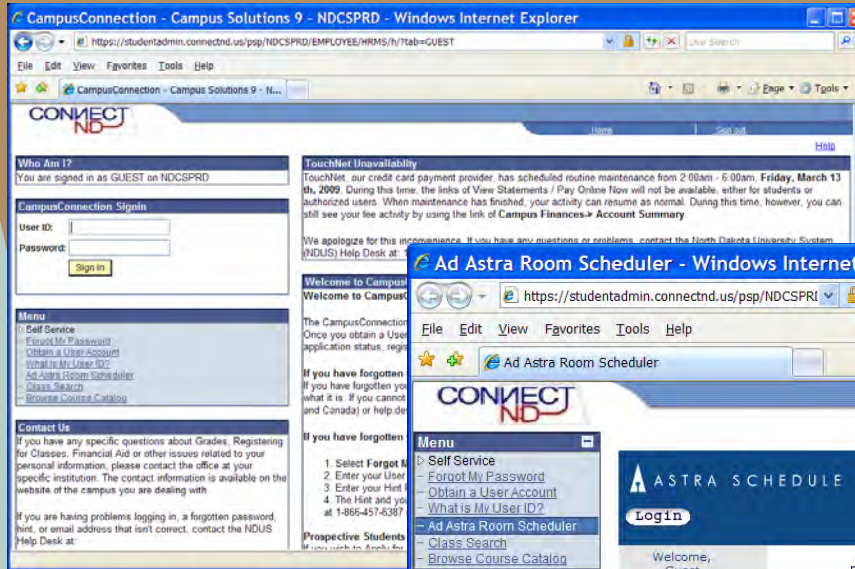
CampusConnection - Campus Solutions 9 - NDCSPRD - Windows Internet Explorer

https://studentadmin.connectnd.us/psp/NDCSPRD/EMPLOYEE/HRMS/h/?tab=GUEST

Live Search

File Edit View Favorites Tools Help

CampusConnection - Campus Solutions 9 - N...

Page Tools

CONNECT ND

Home Sign out

Help

Who Am I?
You are signed in as GUEST on NDCSPRD

CampusConnection Signin
User ID:
Password:
Sign In

Menu
Self Service
Forgot My Password
Obtain a User Account
What is My User ID?
Ad Astra Room Scheduler
Class Search
Browse Course Catalog

Contact Us
If you have any specific questions about Grades, Registering for Classes, Financial Aid or other issues related to your personal information, please contact the office at your specific institution. The contact information is available on the website of the campus you are dealing with.

If you are having problems logging in, a forgotten password, hint, or email address that isn't correct, contact the NDUS Help Desk at:

TouchNet Unavailablity
TouchNet, our credit card payment provider, has scheduled routine maintenance from 2:00am - 6:00am, Friday, March 13 th, 2009. During this time, the links of View Statements / Pay Online Now will not be available, either for students or authorized users. When maintenance has finished, your activity can resume as normal. During this time, however, you can still see your fee activity by using the link of Campus Finances-> Account Summary.

We apologize for this inconvenience. If you have any questions or problems, contact the North Dakota University System (NDUS) Help Desk at: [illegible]

Welcome to Campus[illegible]
Welcome to CampusC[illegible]

The CampusConnection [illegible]
Once you obtain a User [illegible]
application status, regis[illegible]

If you have forgotten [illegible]
If you have forgotten yo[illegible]
what it is. If you cannot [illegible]
and Canada) or help.de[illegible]

If you have forgotten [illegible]

1. Select Forgot M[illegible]
2. Enter your User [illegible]
3. Enter your Hint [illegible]
4. The Hint and yo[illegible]
1-866-457-6387 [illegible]

Prospective Students
If you wish to Apply for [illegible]

Ad Astra Room Scheduler - Windows Internet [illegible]

https://studentadmin.connectnd.us/psp/NDCSPRI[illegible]

File Edit View Favorites Tools Help

Ad Astra Room Scheduler

CONNECT ND

Menu
Self Service
Forgot My Password
Obtain a User Account
What is My User ID?
Ad Astra Room Scheduler
Class Search
Browse Course Catalog

ASTRA SCHEDULE

Login

Welcome,
Guest